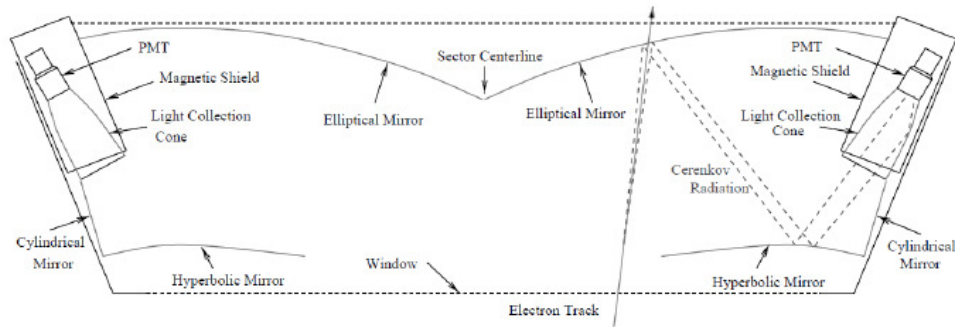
PMT
Magnetic Shield
Light Collection Cone
Sector Centerline
Elliptical Mirror
Elliptical Mirror
PMT
Magnetic Shield
Light Collection Cone
Cerenkov Radiation
Cylindrical Mirror
Hyperbolic Mirror
Window
Electron Track
Hyperbolic Mirror
Cylindrical Mirror